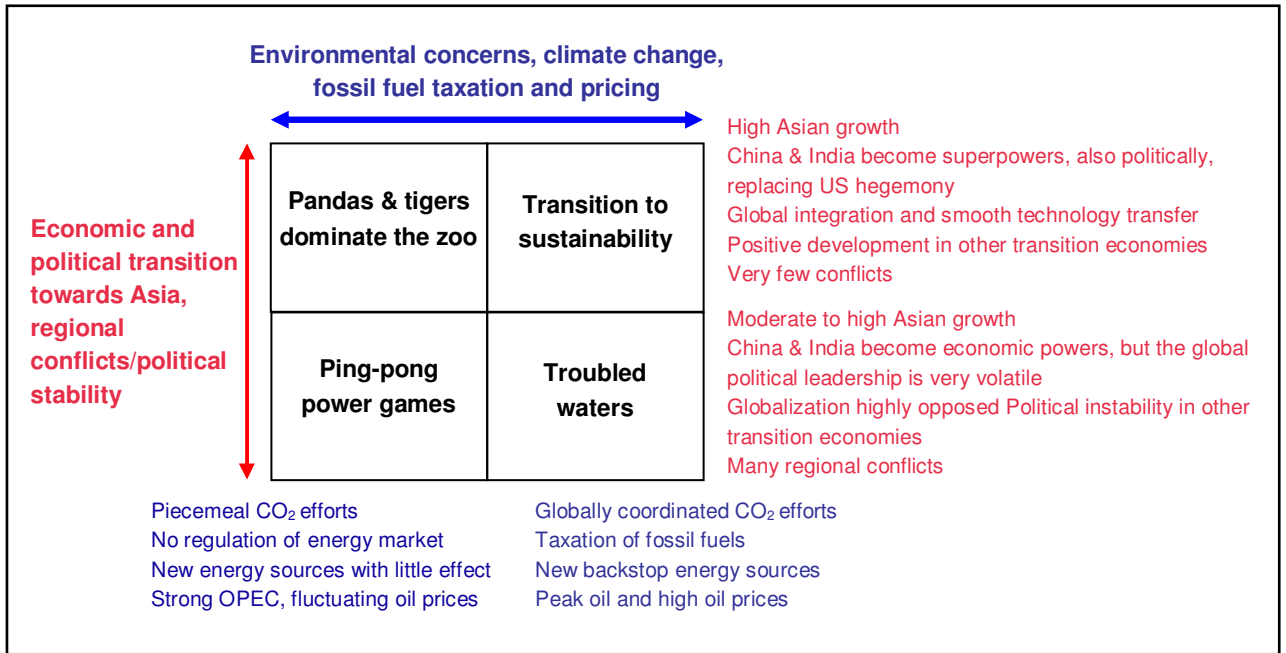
Environmental concerns, climate change, fossil fuel taxation and pricing

Economic and political transition towards Asia, regional conflicts/political stability

| Pandas & tigers dominate the zoo | Transition to sustainability |
|---|---|
| Ping-pong power games | Troubled waters |

High Asian growth
China & India become superpowers, also politically, replacing US hegemony
Global integration and smooth technology transfer
Positive development in other transition economies
Very few conflicts

Moderate to high Asian growth
China & India become economic powers, but the global political leadership is very volatile
Globalization highly opposed Political instability in other transition economies
Many regional conflicts

Piecemeal $CO_2$ efforts
No regulation of energy market
New energy sources with little effect
Strong OPEC, fluctuating oil prices

Globally coordinated $CO_2$ efforts
Taxation of fossil fuels
New backstop energy sources
Peak oil and high oil prices